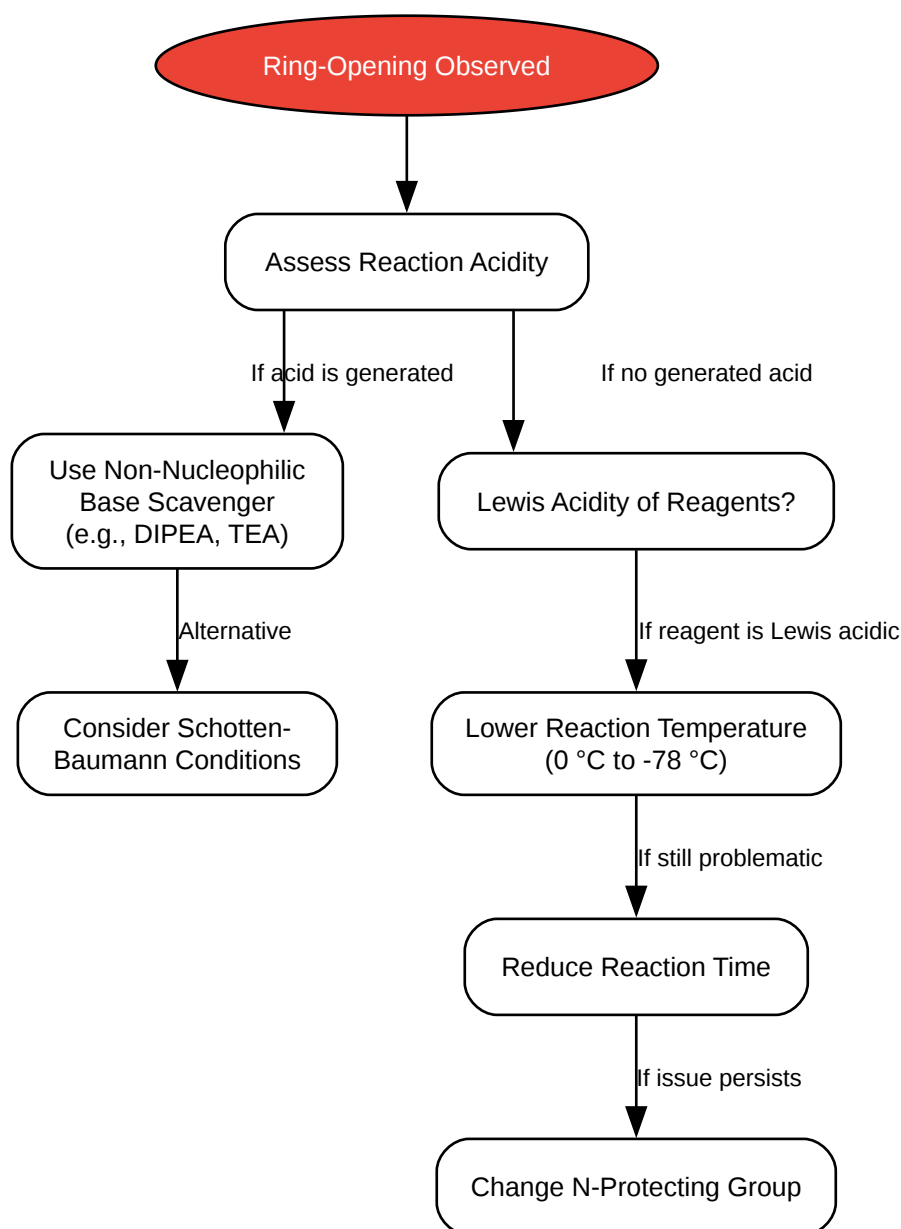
Ring-Opening Observed

Assess Reaction Acidity

If acid is generated

If no generated acid

Use Non-Nucleophilic Base Scavenger (e.g., DIPEA, TEA)

Lewis Acidity of Reagents?

Alternative

If reagent is Lewis acidic

Consider Schotten-Baumann Conditions

Lower Reaction Temperature (0 °C to -78 °C)

If still problematic

Reduce Reaction Time

If issue persists

Change N-Protecting Group